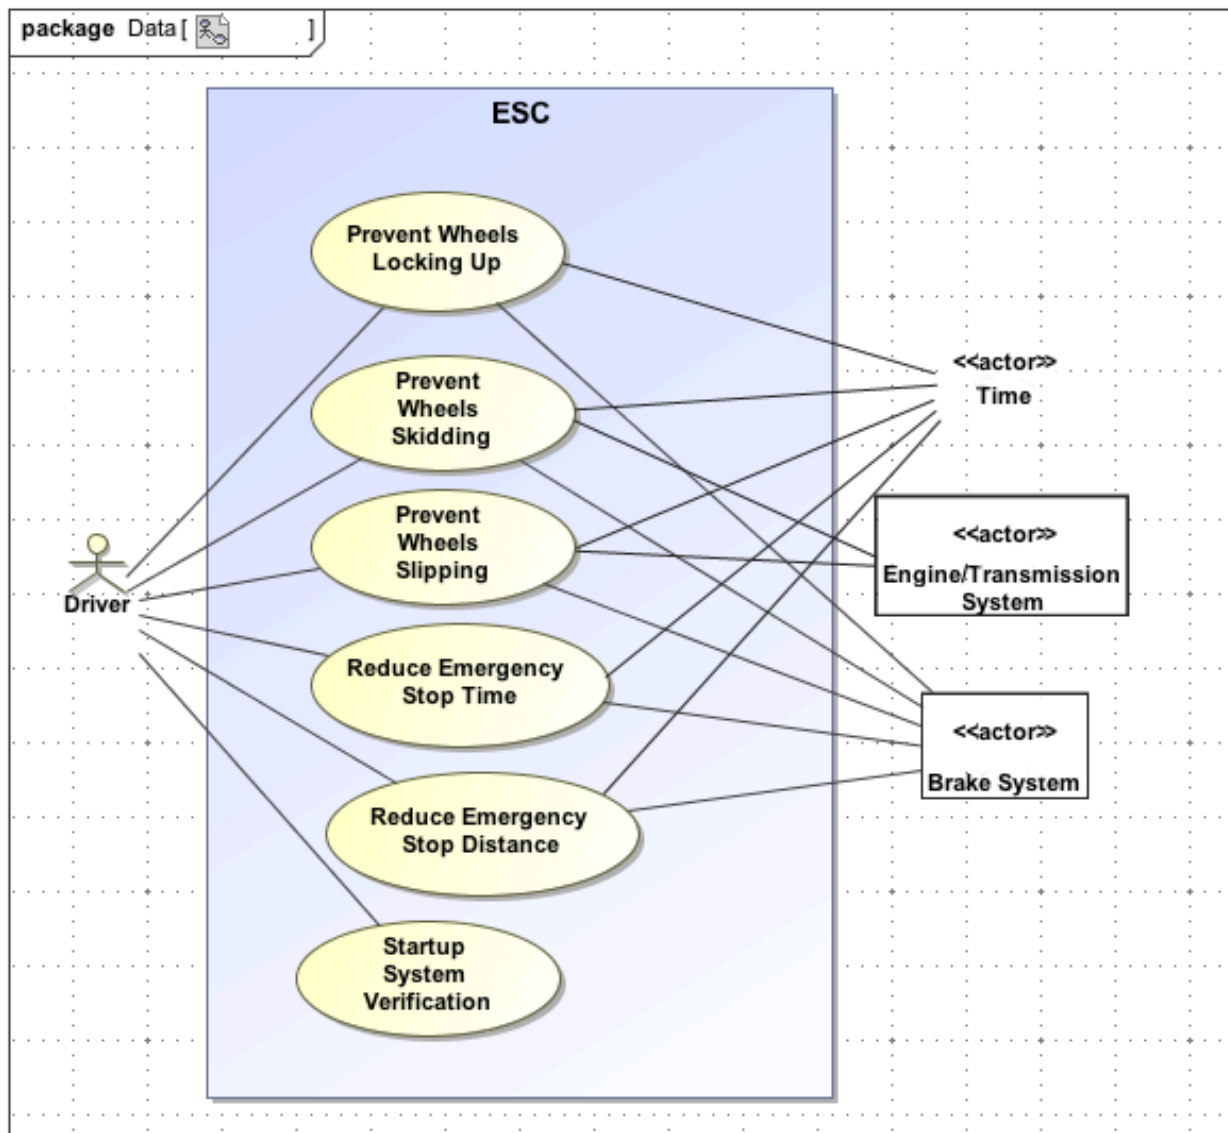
package Data [ ]

ESC

Prevent Wheels Locking Up

Prevent Wheels Skidding

Prevent Wheels Slipping

Reduce Emergency Stop Time

Reduce Emergency Stop Distance

Startup System Verification

Driver

<<actor>>
Time

<<actor>>
Engine/Transmission System

<<actor>>
Brake System